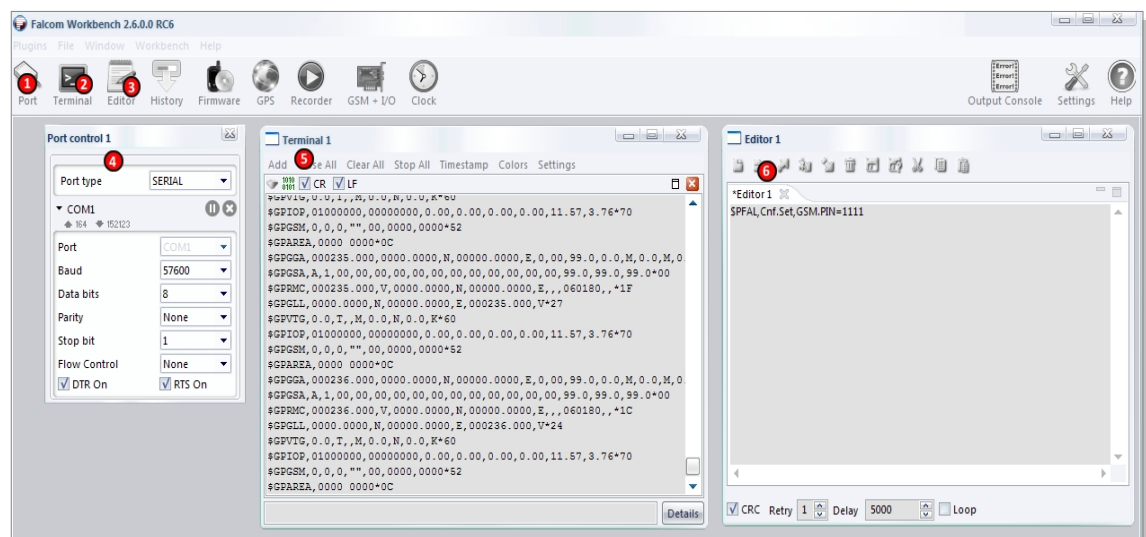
Falcom Workbench 2.6.0.0 RC6

Plugins File Window Workbench Help

1 Port 2 Terminal 3 Editor History Firmware GPS Recorder GSM + I/O Clock

Output Console Settings Help

Port control 1

4

Port type SERIAL

COM1

164 152123

| Port | COM1 |
|---|---|
| Baud | 57600 |
| Data bits | 8 |
| Parity | None |
| Stop bit | 1 |
| Flow Control | None |

DTR On RTS On

Terminal 1

Add 5 se All Clear All Stop All Timestamp Colors Settings

1010 0101 CR LF

$GPVTG,0.0,T,,M,0.0,N,0.0,K*60
$GPIOP,01000000,00000000,0.00,0.00,0.00,0.00,11.57,3.76*70
$GPGSM,0,0,0,"",00,0000,0000*52
$GPAREA,0000 0000*0C
$GPGGA,000235.000,0000.0000,N,00000.0000,E,0,00,99.0,0.0,M,0.0,M,0
$GPGSA,A,1,00,00,00,00,00,00,00,00,00,00,00,00,99.0,99.0,99.0*00
$GPRMC,000235.000,V,0000.0000,N,00000.0000,E,,,060180,,*1F
$GPGLL,0000.0000,N,00000.0000,E,000235.000,V*27
$GPVTG,0.0,T,,M,0.0,N,0.0,K*60
$GPIOP,01000000,00000000,0.00,0.00,0.00,0.00,11.57,3.76*70
$GPGSM,0,0,0,"",00,0000,0000*52
$GPAREA,0000 0000*0C
$GPGGA,000236.000,0000.0000,N,00000.0000,E,0,00,99.0,0.0,M,0.0,M,0
$GPGSA,A,1,00,00,00,00,00,00,00,00,00,00,00,00,99.0,99.0,99.0*00
$GPRMC,000236.000,V,0000.0000,N,00000.0000,E,,,060180,,*1C
$GPGLL,0000.0000,N,00000.0000,E,000236.000,V*24
$GPVTG,0.0,T,,M,0.0,N,0.0,K*60
$GPIOP,01000000,00000000,0.00,0.00,0.00,0.00,11.57,3.76*70
$GPGSM,0,0,0,"",00,0000,0000*52
$GPAREA,0000 0000*0C

Details

Editor 1

6

*Editor 1

$PFAL,Cnf.Set,GSM.PIN=1111

CRC Retry 1 Delay 5000 Loop